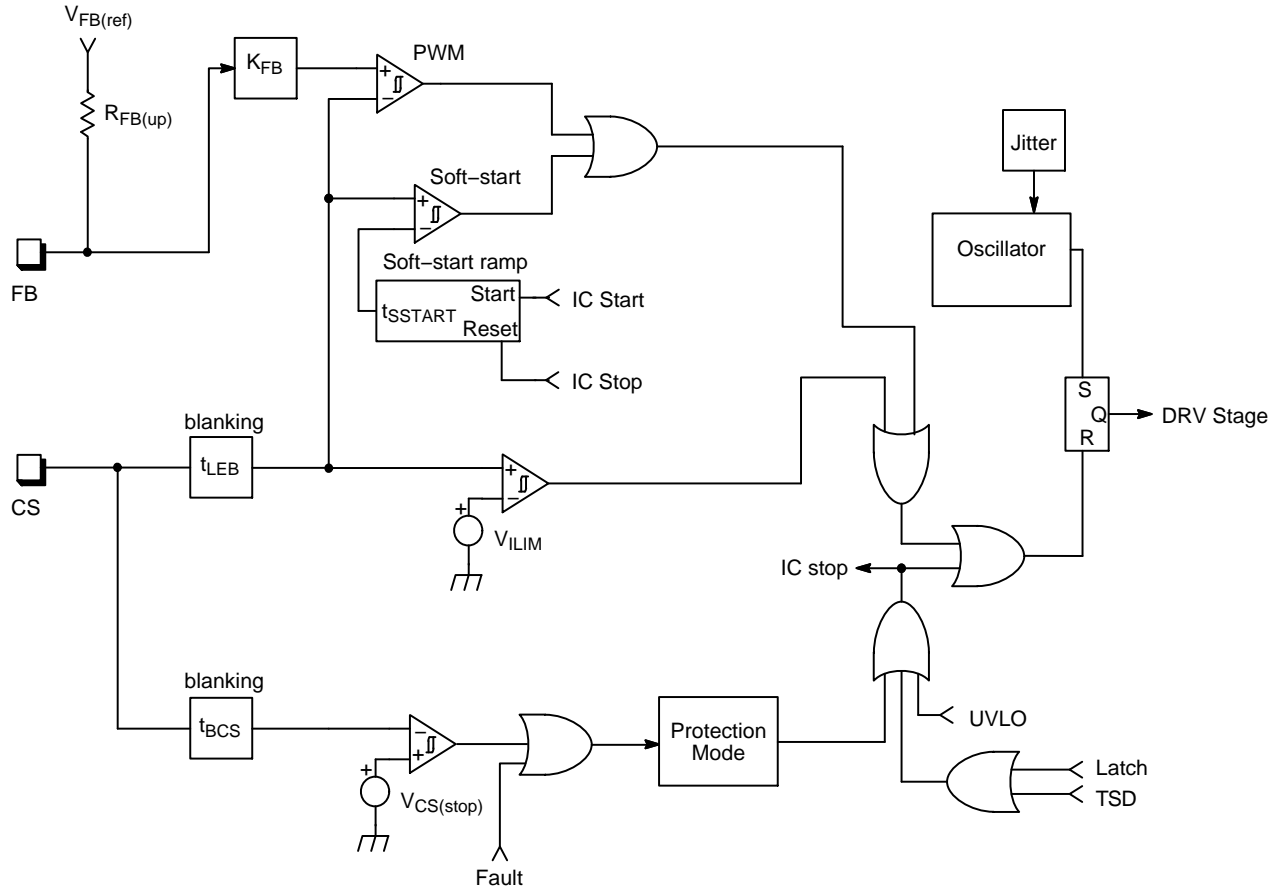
$V_{FB(ref)}$

$R_{FB(up)}$

$K_{FB}$

PWM

+

−

Soft−start

+

−

Soft−start ramp

$t_{SSTART}$ Start Reset

IC Start

IC Stop

Jitter

Oscillator

S
Q
R

DRV Stage

FB

blanking

$t_{LEB}$

CS

+

−

+

$V_{ILIM}$

IC stop

blanking

$t_{BCS}$

−

+

+

$V_{CS(stop)}$

Fault

Protection Mode

UVLO

Latch

TSD